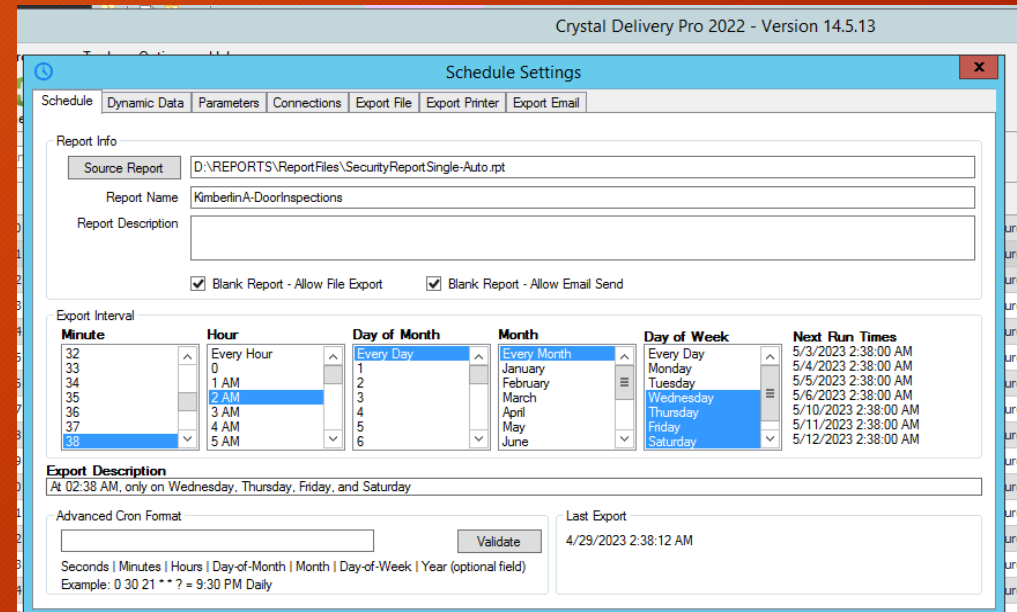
Crystal Delivery Pro 2022 - Version 14.5.13

Schedule Settings

Schedule | Dynamic Data | Parameters | Connections | Export File | Export Printer | Export Email

Report Info

Source Report D:\REPORTS\ReportFiles\SecurityReportSingle-Auto.rpt

Report Name KimberlinA-DoorInspections

Report Description

Blank Report - Allow File Export

Blank Report - Allow Email Send

Export Interval

Minute
32
33
34
35
36
37
38

Hour
Every Hour
0
1 AM
2 AM
3 AM
4 AM
5 AM

Day of Month
Every Day
1
2
3
4
5
6

Month
Every Month
January
February
March
April
May
June

Day of Week
Every Day
Monday
Tuesday
Wednesday
Thursday
Friday
Saturday

Next Run Times
5/3/2023 2:38:00 AM
5/4/2023 2:38:00 AM
5/5/2023 2:38:00 AM
5/6/2023 2:38:00 AM
5/10/2023 2:38:00 AM
5/11/2023 2:38:00 AM
5/12/2023 2:38:00 AM

Export Description
At 02:38 AM, only on Wednesday, Thursday, Friday, and Saturday

Advanced Cron Format

Validate

Seconds | Minutes | Hours | Day-of-Month | Month | Day-of-Week | Year (optional field)
Example: 0 30 21 * * ? = 9:30 PM Daily

Last Export
4/29/2023 2:38:12 AM